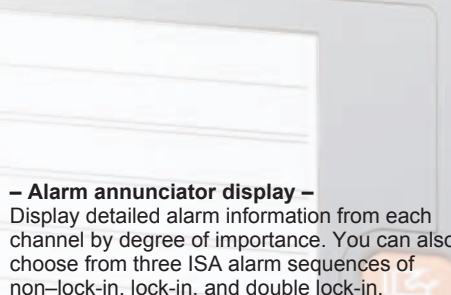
– Alarm annunciator display –
Display detailed alarm information from each channel by degree of importance. You can also choose from three ISA alarm sequences of non–lock-in, lock-in, and double lock-in.